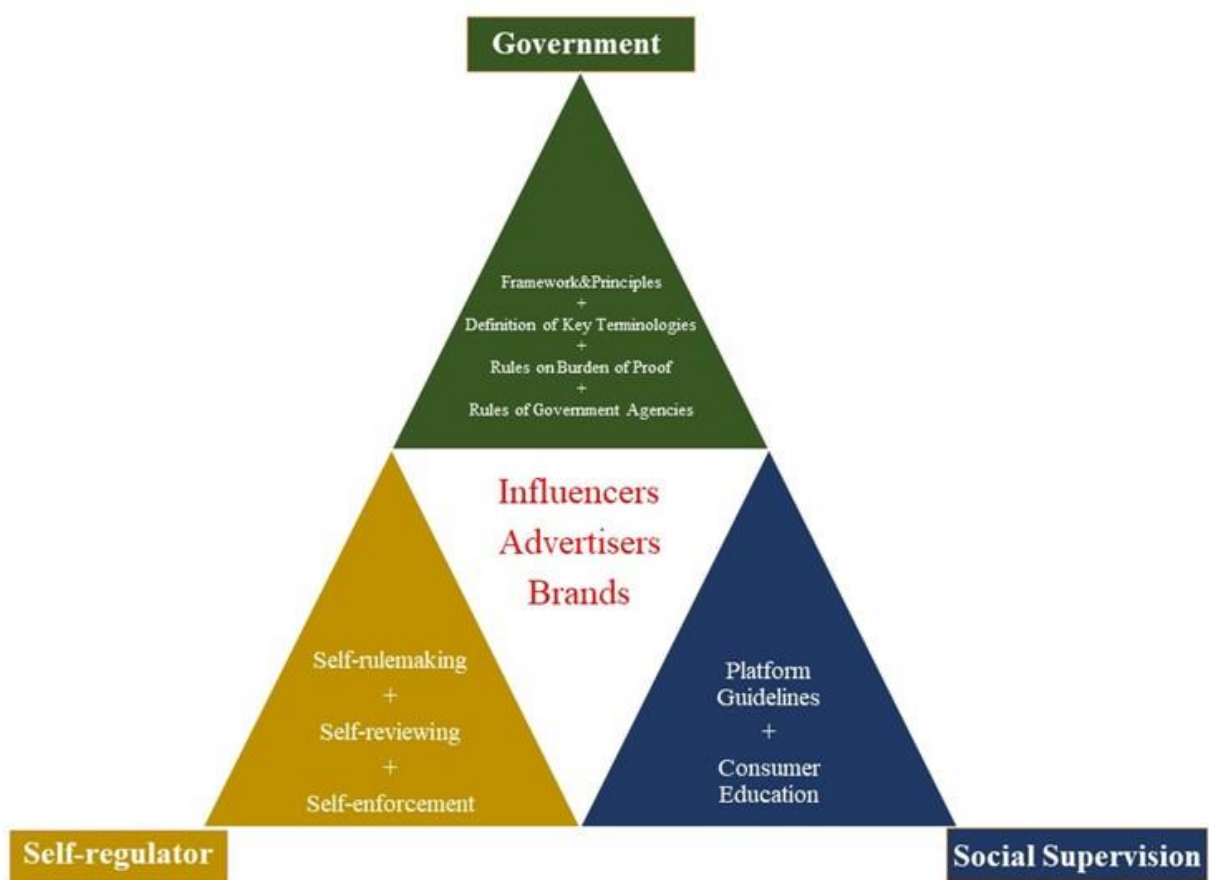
Government

Framework&Principles
+
Definition of Key Terminologies
+
Rules on Burden of Proof
+
Rules of Government Agencies

Influencers
Advertisers
Brands

Self-rulemaking
+
Self-reviewing
+
Self-enforcement

Platform Guidelines
+
Consumer Education

Self-regulator

Social Supervision